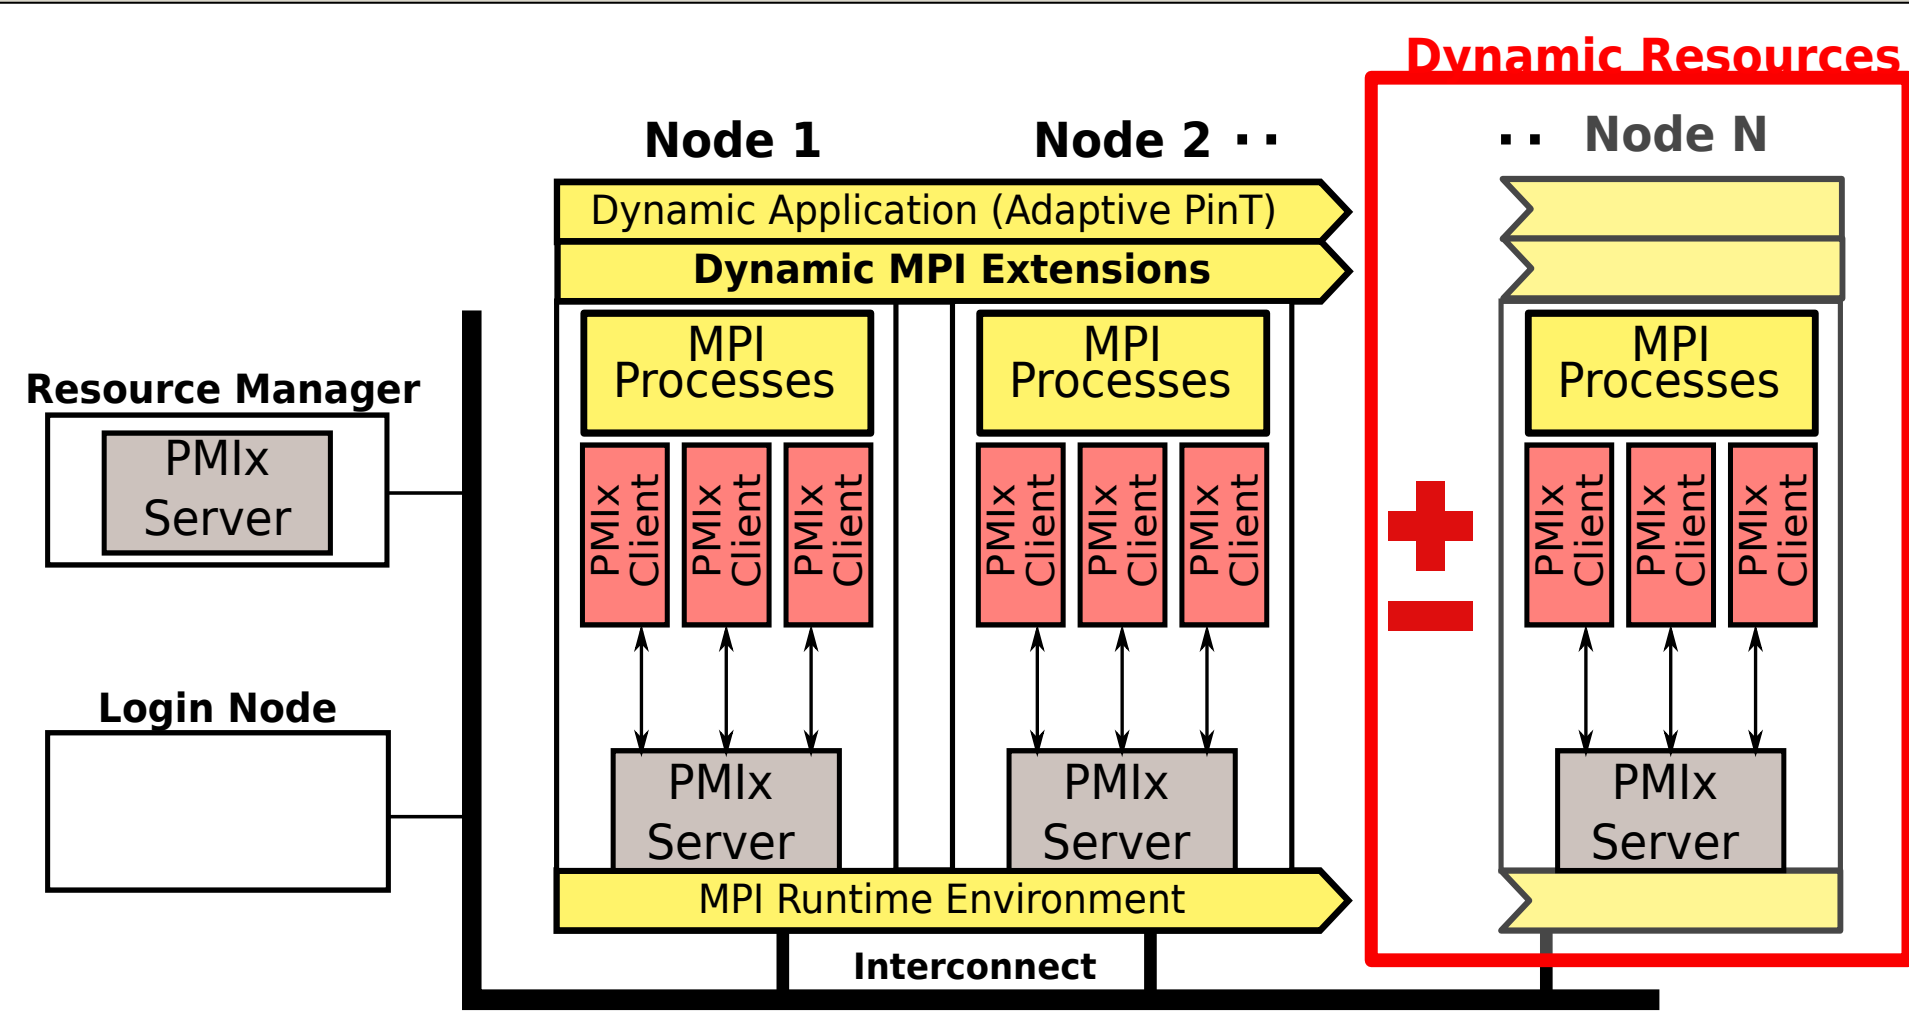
Dynamic Resources

Node 1

Node 2 · ·

· · Node N

Dynamic Application (Adaptive PinT)

Dynamic MPI Extensions

Resource Manager

PMIx Server

MPI Processes

PMIx Client

PMIx Client

PMIx Client

PMIx Server

MPI Processes

PMIx Client

PMIx Client

PMIx Client

PMIx Server

MPI Processes

PMIx Client

PMIx Client

PMIx Client

PMIx Server

Login Node

MPI Runtime Environment

Interconnect